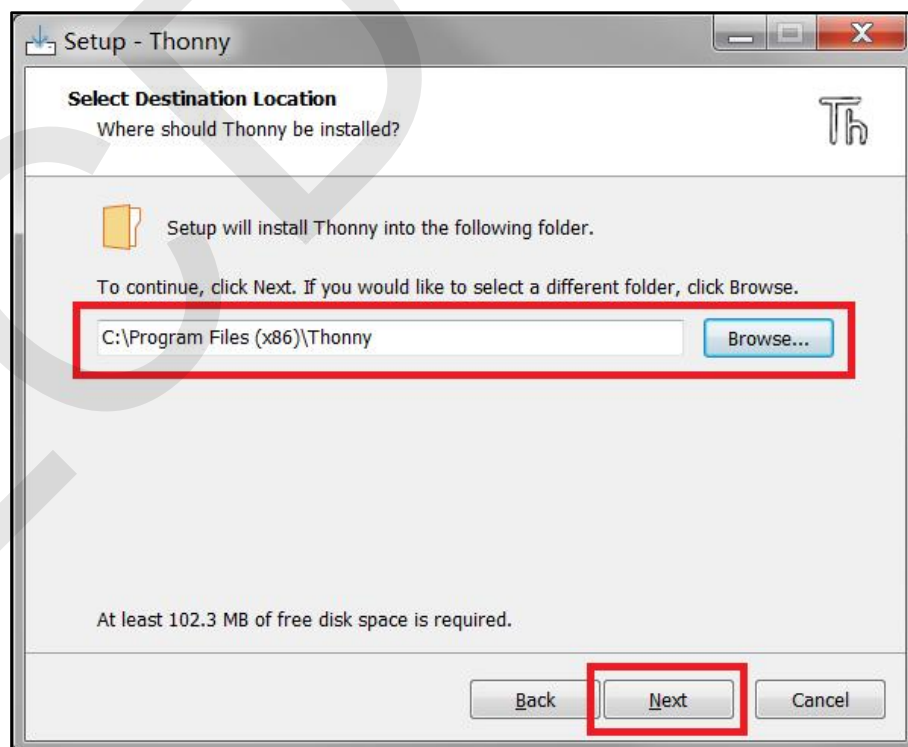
Setup - Thonny

Select Destination Location
Where should Thonny be installed?

Th

Setup will install Thonny into the following folder.

To continue, click Next. If you would like to select a different folder, click Browse.

C:\Program Files (x86)\Thonny

Browse...

At least 102.3 MB of free disk space is required.

Back
Next
Cancel